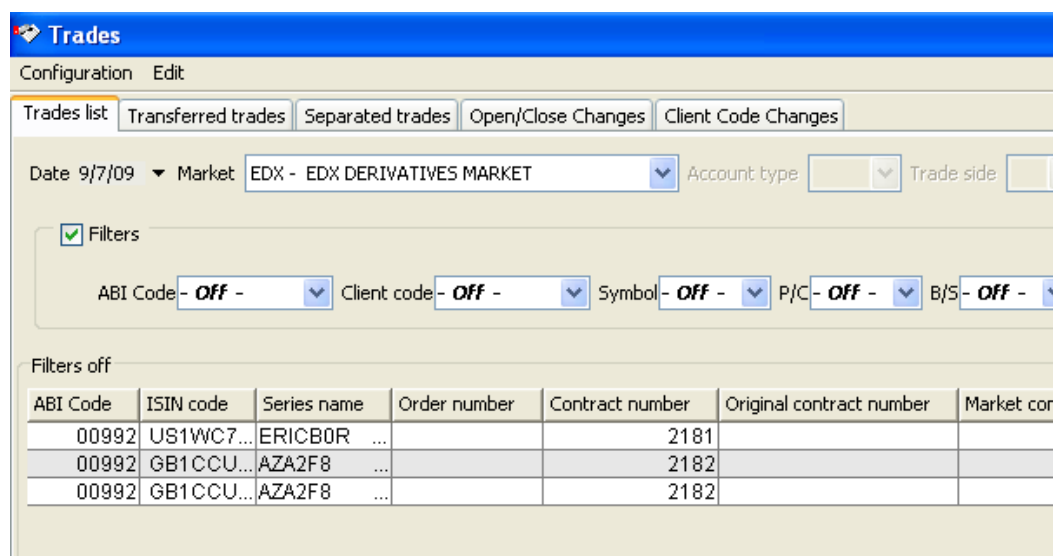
Trades

Configuration Edit

Trades list | Transferred trades | Separated trades | Open/Close Changes | Client Code Changes

Date 9/7/09 ▾ Market EDX - EDX DERIVATIVES MARKET Account type Trade side

Filters

ABI Code - Off - Client code - Off - Symbol - Off - P/C - Off - B/S - Off -

Filters off

| ABI Code | ISIN code | Series name | Order number | Contract number | Original contract number | Market co |
|---|---|---|---|---|---|---|
| 00992 | US1WC7... | ERICB0R ... | | 2181 | | |
| 00992 | GB1CCU... | AZA2F8 ... | | 2182 | | |
| 00992 | GB1CCU... | AZA2F8 ... | | 2182 | | |